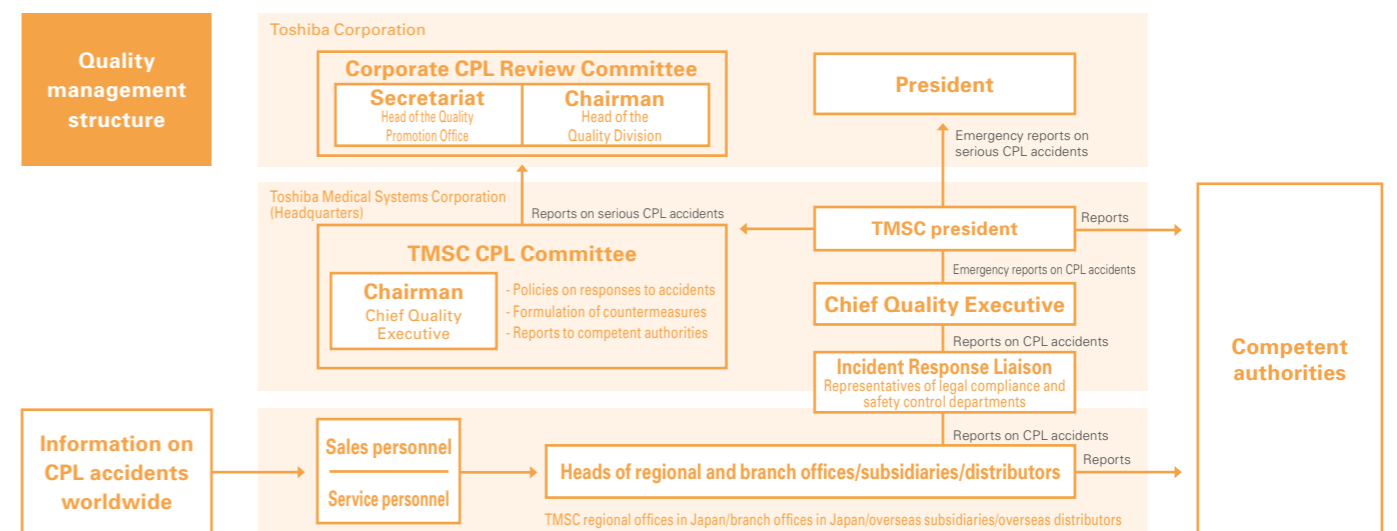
Quality management structure

Toshiba Corporation

Corporate CPL Review Committee

Secretariat
Head of the Quality Promotion Office

Chairman
Head of the Quality Division

President

Emergency reports on serious CPL accidents

Toshiba Medical Systems Corporation (Headquarters)

Reports on serious CPL accidents

TMSC CPL Committee

Chairman
Chief Quality Executive

- Policies on responses to accidents
- Formulation of countermeasures
- Reports to competent authorities

TMSC president

Reports

Emergency reports on CPL accidents

Chief Quality Executive

Reports on CPL accidents

Incident Response Liaison
Representatives of legal compliance and safety control departments

Reports on CPL accidents

Competent authorities

Information on CPL accidents worldwide

Sales personnel

Service personnel

Heads of regional and branch offices/subsidiaries/distributors

Reports

TMSC regional offices in Japan/branch offices in Japan/overseas subsidiaries/overseas distributors